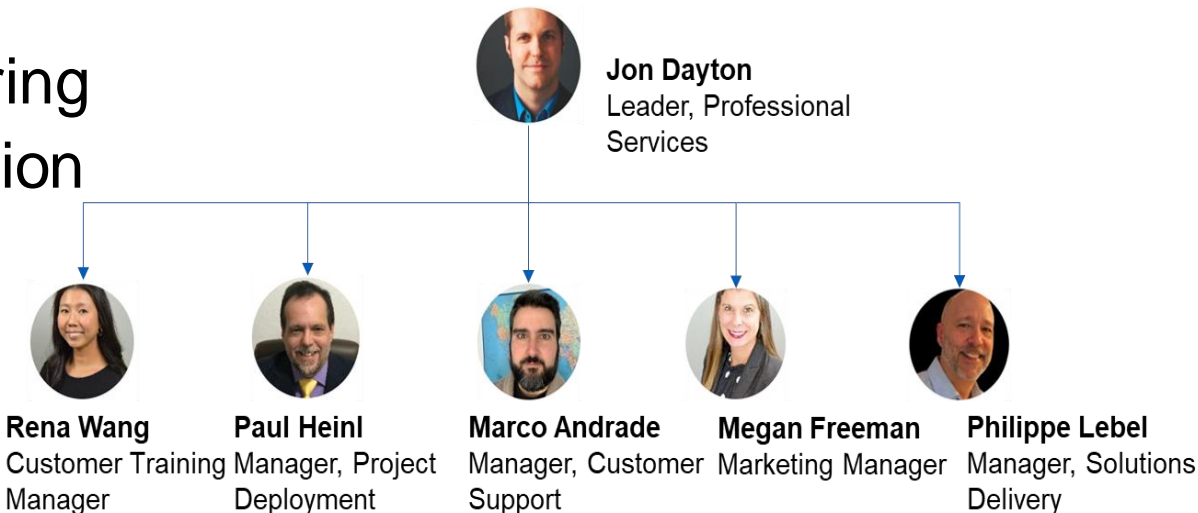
ring
ion

**Jon Dayton**
Leader, Professional Services

**Rena Wang**
Customer Training Manager

**Paul Heinl**
Manager, Project Deployment

**Marco Andrade**
Manager, Customer Support

**Megan Freeman**
Marketing Manager

**Philippe Lebel**
Manager, Solutions Delivery